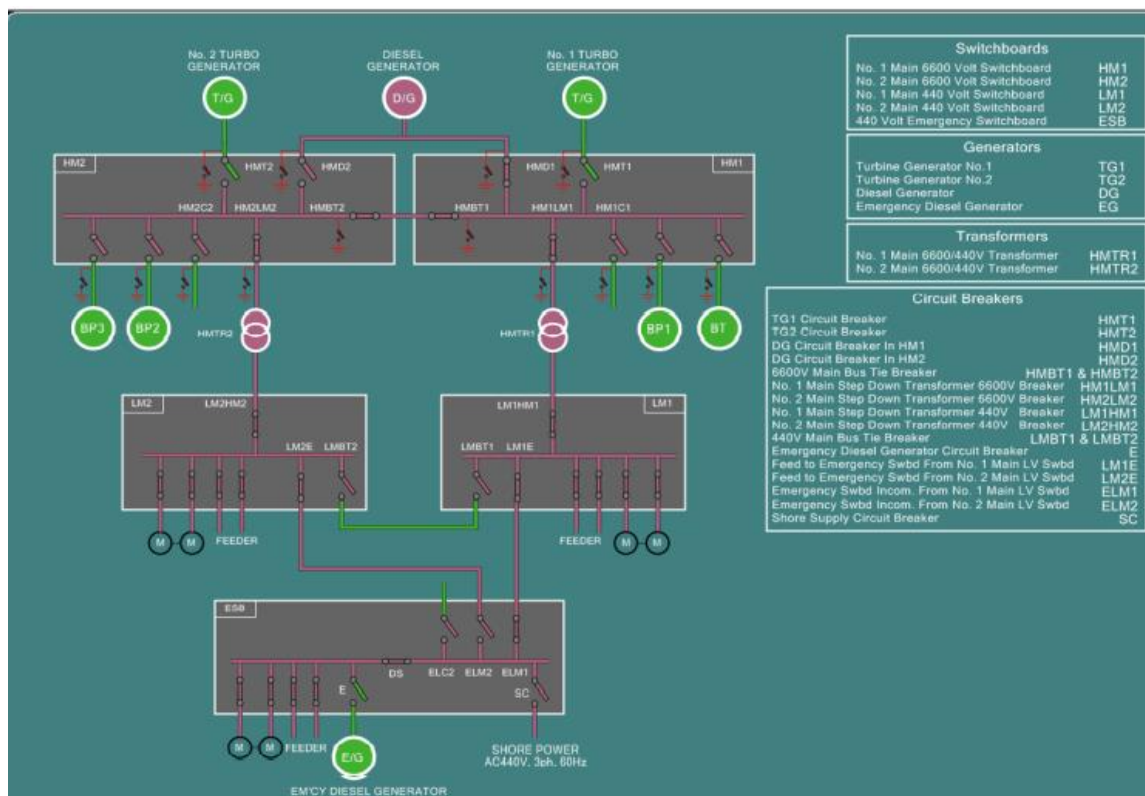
No. 2 TURBO GENERATOR

DIESEL GENERATOR

No. 1 TURBO GENERATOR

T/G

D/G

T/G

HM2

HMT2

HMD2

HMD1

HMT1

HM1

HM2C2

HM2LM2

HMBT2

HMBT1

HM1LM1

HM1C1

BP3

BP2

HMTR2

HMTR1

BP1

BT

LM2

LM2HM2

LM1HM1

LM1

LM2E

LMBT2

LMBT1

LM1E

M

M

FEEDER

FEEDER

M

M

ESB

DS

ELC2

ELM2

ELM1

E

SC

M

M

FEEDER

E/G

EM'CY DIESEL GENERATOR

SHORE POWER AC440V, 3ph, 60Hz

| Switchboards | |
|---|---|
| No. 1 Main 6600 Volt Switchboard | HM1 |
| No. 2 Main 6600 Volt Switchboard | HM2 |
| No. 1 Main 440 Volt Switchboard | LM1 |
| No. 2 Main 440 Volt Switchboard | LM2 |
| 440 Volt Emergency Switchboard | ESB |

| Generators | |
|---|---|
| Turbine Generator No.1 | TG1 |
| Turbine Generator No.2 | TG2 |
| Diesel Generator | DG |
| Emergency Diesel Generator | EG |

| Transformers | |
|---|---|
| No. 1 Main 6600/440V Transformer | HMTR1 |
| No. 2 Main 6600/440V Transformer | HMTR2 |

| Circuit Breakers | |
|---|---|
| TG1 Circuit Breaker | HMT1 |
| TG2 Circuit Breaker | HMT2 |
| DG Circuit Breaker In HM1 | HMD1 |
| DG Circuit Breaker In HM2 | HMD2 |
| 6600V Main Bus Tie Breaker | HMBT1 & HMBT2 |
| No. 1 Main Step Down Transformer 6600V Breaker | HM1LM1 |
| No. 2 Main Step Down Transformer 6600V Breaker | HM2LM2 |
| No. 1 Main Step Down Transformer 440V Breaker | LM1HM1 |
| No. 2 Main Step Down Transformer 440V Breaker | LM2HM2 |
| 440V Main Bus Tie Breaker | LMBT1 & LMBT2 |
| Emergency Diesel Generator Circuit Breaker | E |
| Feed to Emergency Swbd From No. 1 Main LV Swbd | LM1E |
| Feed to Emergency Swbd From No. 2 Main LV Swbd | LM2E |
| Emergency Swbd Incom. From No. 1 Main LV Swbd | ELM1 |
| Emergency Swbd Incom. From No. 2 Main LV Swbd | ELM2 |
| Shore Supply Circuit Breaker | SC |